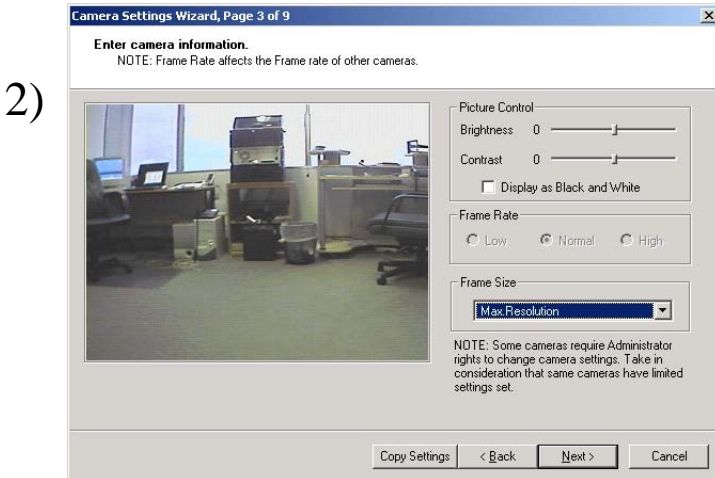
2)

Camera Settings Wizard, Page 3 of 9

Enter camera information.
NOTE: Frame Rate affects the Frame rate of other cameras.

Picture Control
Brightness 0
Contrast 0
Display as Black and White

Frame Rate
Low Normal High

Frame Size
Max.Resolution

NOTE: Some cameras require Administrator rights to change camera settings. Take in consideration that same cameras have limited settings set.

Copy Settings
< Back
Next >
Cancel